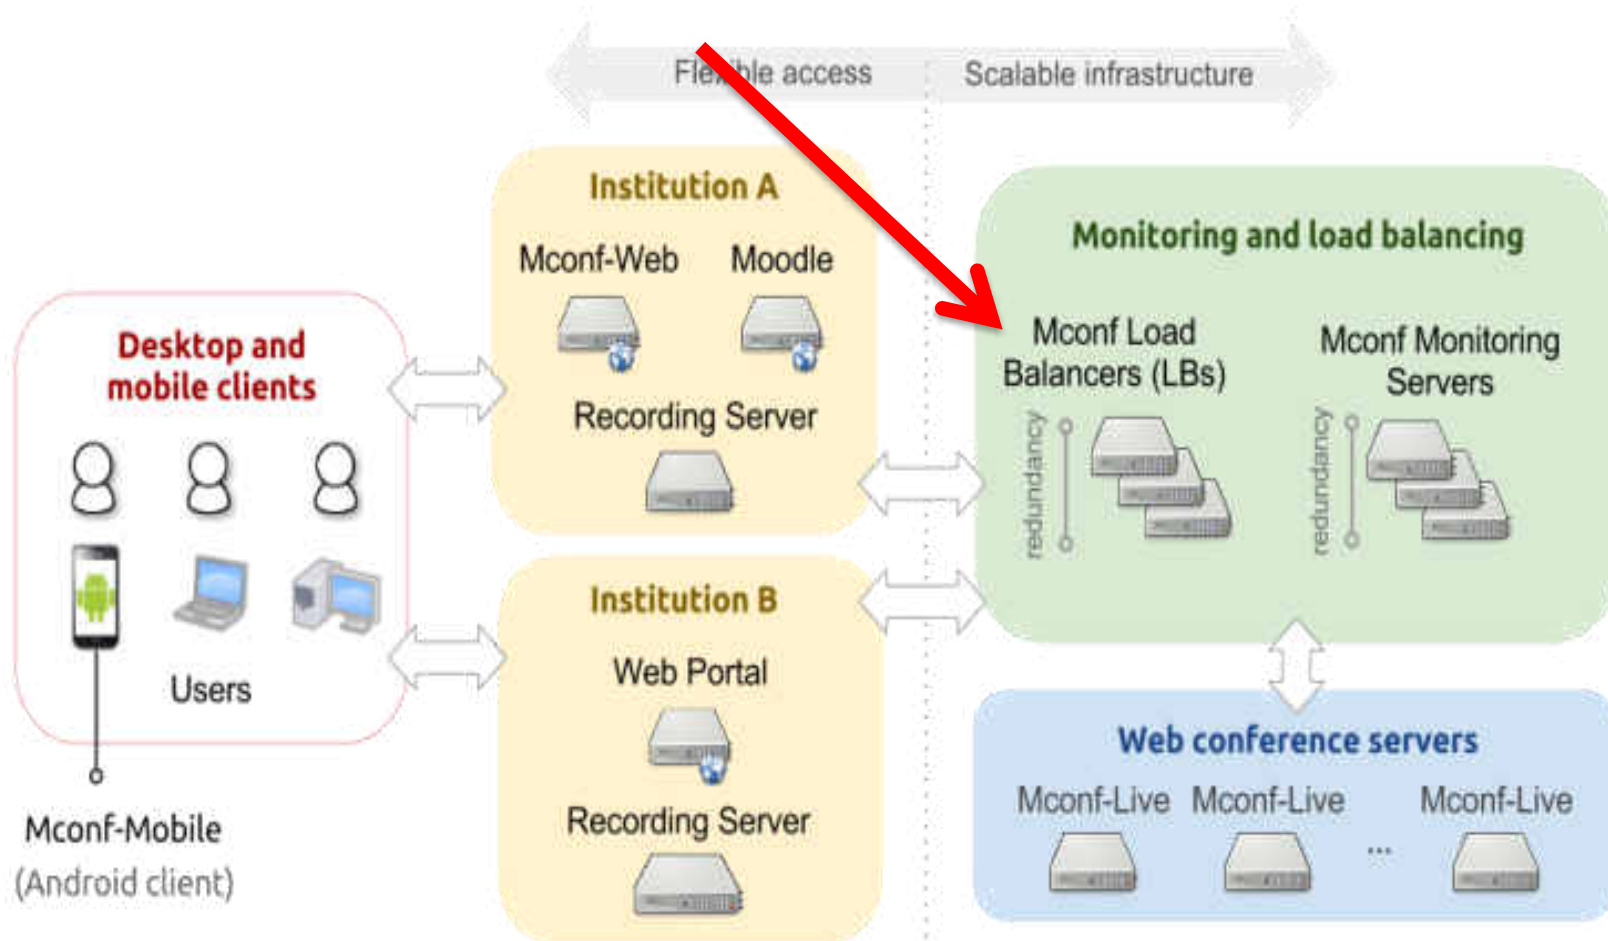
Flexible access
Scalable infrastructure

Desktop and mobile clients

Users

Mconf-Mobile
(Android client)

Institution A

Mconf-Web
Moodle

Recording Server

Institution B

Web Portal

Recording Server

Monitoring and load balancing

Mconf Load Balancers (LBs)

redundancy

Mconf Monitoring Servers

redundancy

Web conference servers

Mconf-Live
Mconf-Live
...
Mconf-Live